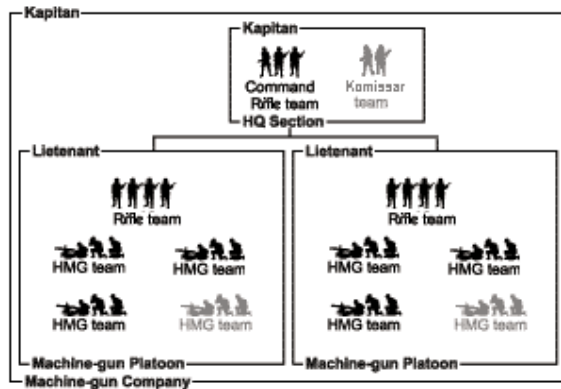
Kapitan

Kapitan

Command Rifle team

Komissar team

HQ Section

Lietenant

Rifle team

HMG team

HMG team

HMG team

HMG team

Machine-gun Platoon

Lietenant

Rifle team

HMG team

HMG team

HMG team

HMG team

Machine-gun Platoon

Machine-gun Company